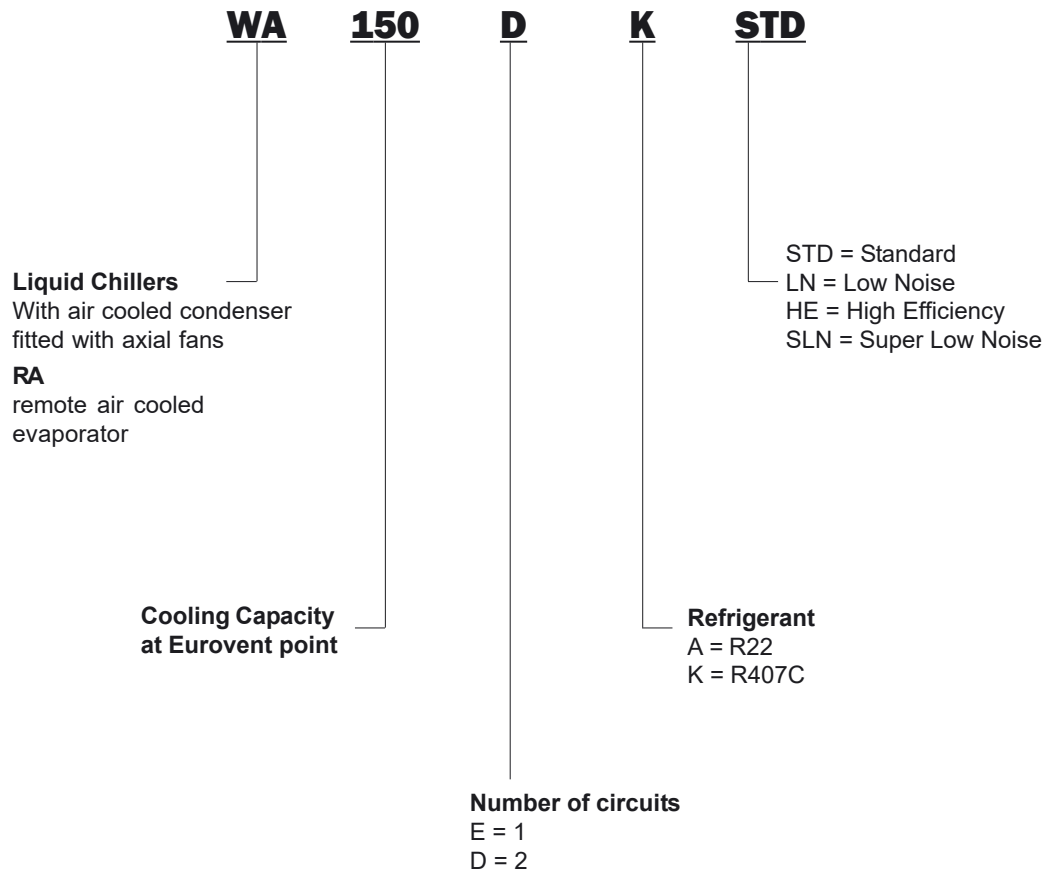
WA 150 D K STD

STD = Standard
LN = Low Noise
HE = High Efficiency
SLN = Super Low Noise

**Liquid Chillers**
With air cooled condenser fitted with axial fans

**RA**
remote air cooled evaporator

**Cooling Capacity at Eurovent point**

**Refrigerant**
A = R22
K = R407C

**Number of circuits**
E = 1
D = 2